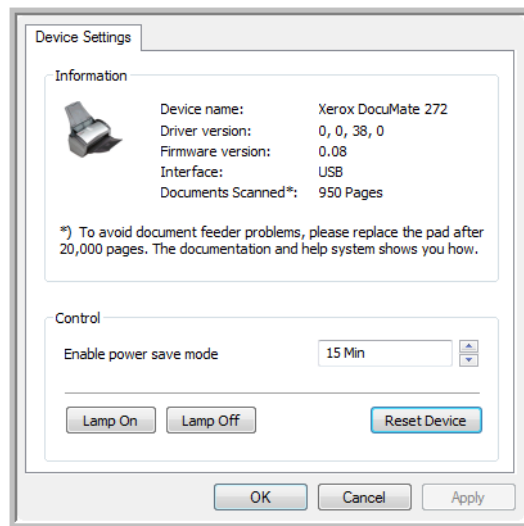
Device Settings

Information

| Device name: | Xerox DocuMate 272 |
|---|---|
| Driver version: | 0, 0, 38, 0 |
| Firmware version: | 0.08 |
| Interface: | USB |
| Documents Scanned*: | 950 Pages |

*) To avoid document feeder problems, please replace the pad after 20,000 pages. The documentation and help system shows you how.

Control

Enable power save mode 15 Min

Lamp On Lamp Off Reset Device

OK Cancel Apply